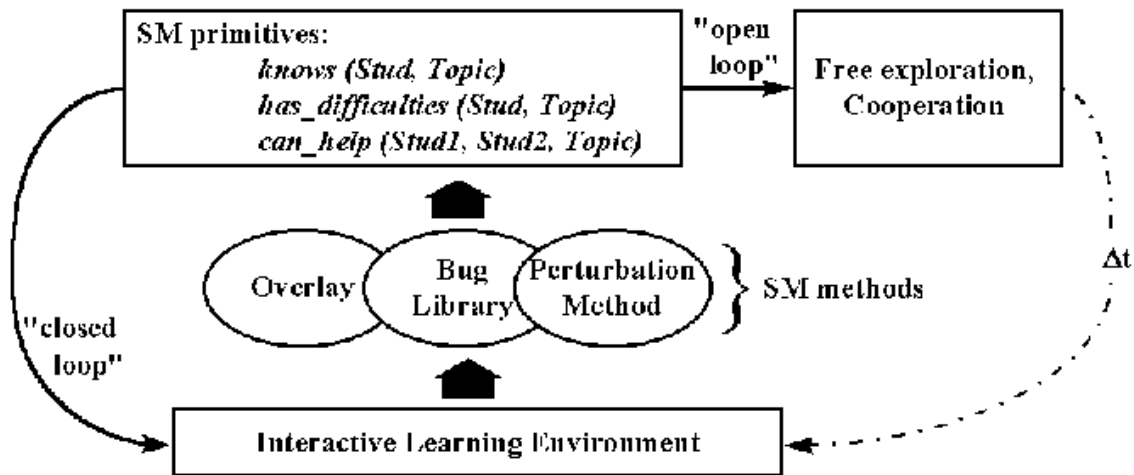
SM primitives:
*knows (Stud, Topic)*
*has_difficulties (Stud, Topic)*
*can_help (Stud1, Stud2, Topic)*

"open loop"

Free exploration, Cooperation

Overlay

Bug Library

Perturbation Method

SM methods

$\Delta t$

"closed loop"

Interactive Learning Environment